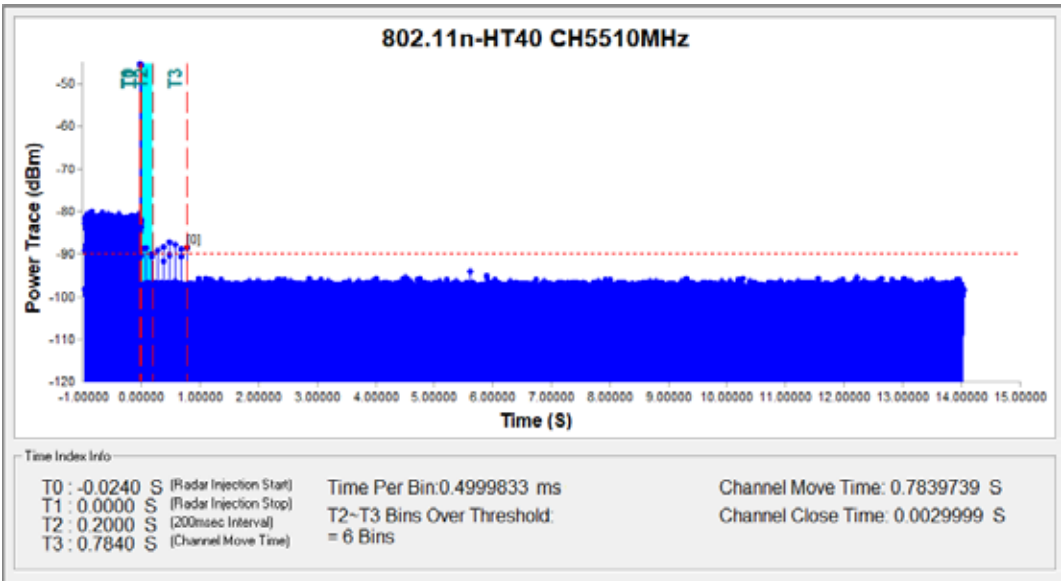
802.11n-HT40 CH5510MHz

T0 T1 T2 T3

[0]

Power Trace (dBm)

-50
-60
-70
-80
-90
-100
-110
-120

-1.00000 0.00000 1.00000 2.00000 3.00000 4.00000 5.00000 6.00000 7.00000 8.00000 9.00000 10.00000 11.00000 12.00000 13.00000 14.00000 15.00000

Time (S)

Time Index Info

T0 : -0.0240 S (Radar Injection Start)
T1 : 0.0000 S (Radar Injection Stop)
T2 : 0.2000 S (200msec Interval)
T3 : 0.7840 S (Channel Move Time)

Time Per Bin:0.4999833 ms
T2~T3 Bins Over Threshold:
= 6 Bins

Channel Move Time: 0.7839739 S
Channel Close Time: 0.0029999 S